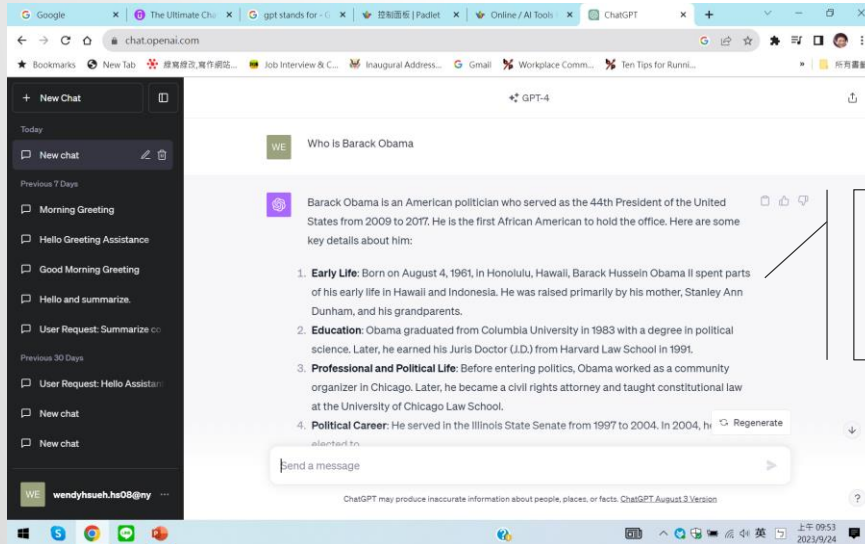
Google | The Ultimate Cha | gpt stands for - | 控制面板 | Padlet | Online / AI Tools | ChatGPT

chat.openai.com

Bookmarks | New Tab | 綜寫修改,寫作網站... | Job Interview & C... | Inaugural Address... | Gmail | Workplace Comm... | Ten Tips for Runni... | 所有書籤

+ New Chat

Today

New chat

Previous 7 Days

Morning Greeting

Hello Greeting Assistance

Good Morning Greeting

Hello and summarize.

User Request: Summarize co

Previous 30 Days

User Request: Hello Assistan

New chat

New chat

WE wendyhsueh.hs08@ny ...

GPT-4

WE Who is Barack Obama

Barack Obama is an American politician who served as the 44th President of the United States from 2009 to 2017. He is the first African American to hold the office. Here are some key details about him:

1. **Early Life**: Born on August 4, 1961, in Honolulu, Hawaii, Barack Hussein Obama II spent parts of his early life in Hawaii and Indonesia. He was raised primarily by his mother, Stanley Ann Dunham, and his grandparents.
2. **Education**: Obama graduated from Columbia University in 1983 with a degree in political science. Later, he earned his Juris Doctor (J.D.) from Harvard Law School in 1991.
3. **Professional and Political Life**: Before entering politics, Obama worked as a community organizer in Chicago. Later, he became a civil rights attorney and taught constitutional law at the University of Chicago Law School.
4. **Political Career**: He served in the Illinois State Senate from 1997 to 2004. In 2004, he elected to

Regenerate

Send a message

ChatGPT may produce inaccurate information about people, places, or facts. ChatGPT August 3 Version

上午 09:53 2023/9/24